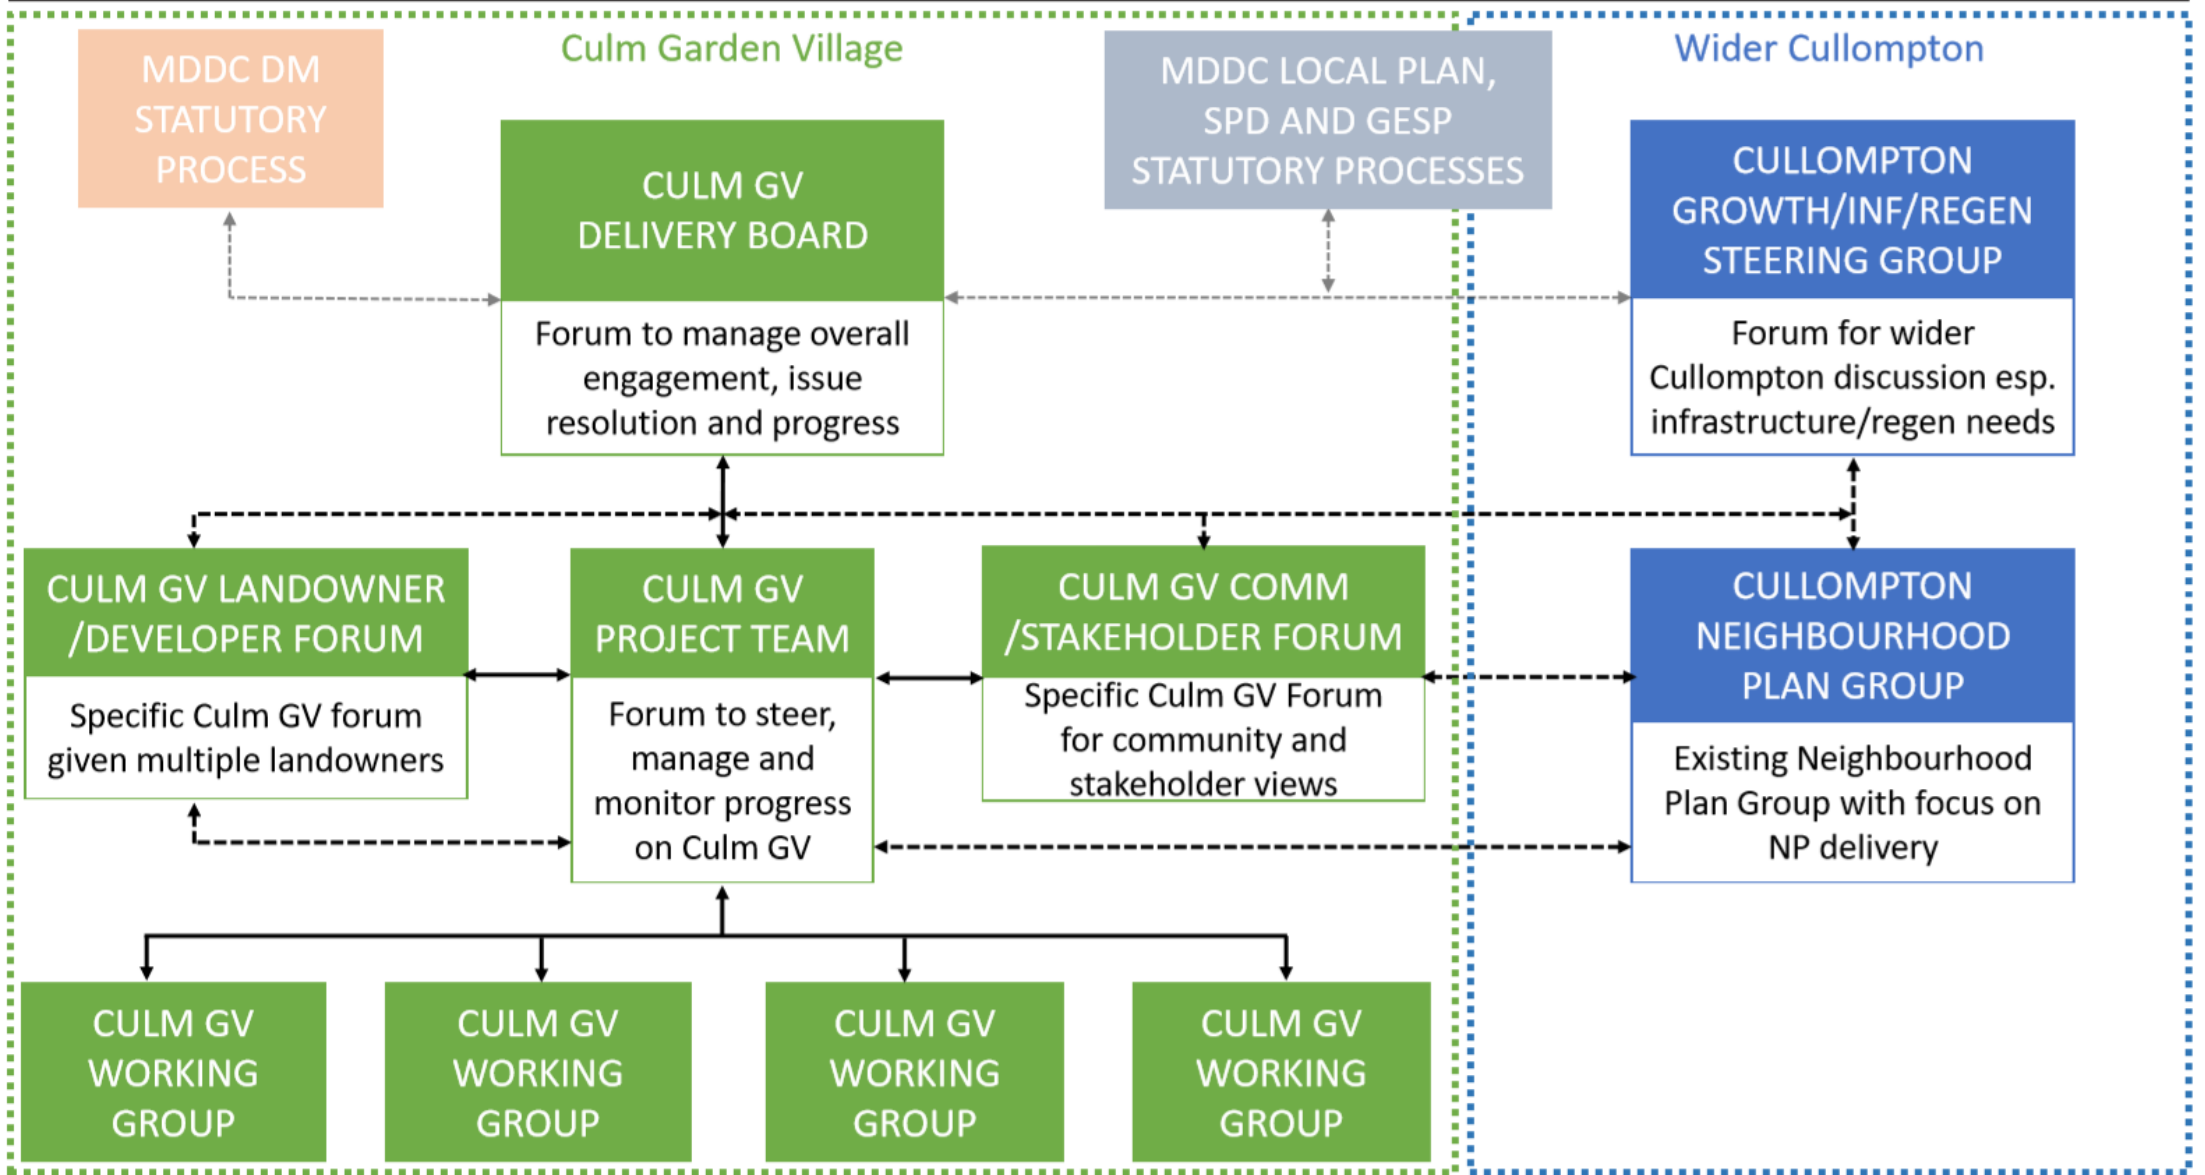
MDDC DM STATUTORY PROCESS

Culm Garden Village

CULM GV DELIVERY BOARD

Forum to manage overall engagement, issue resolution and progress

MDDC LOCAL PLAN, SPD AND GESP STATUTORY PROCESSES

Wider Cullompton

CULLOMPTON GROWTH/INF/REGEN STEERING GROUP

Forum for wider Cullompton discussion esp. infrastructure/regen needs

CULM GV LANDOWNER /DEVELOPER FORUM

Specific Culm GV forum given multiple landowners

CULM GV PROJECT TEAM

Forum to steer, manage and monitor progress on Culm GV

CULM GV COMM /STAKEHOLDER FORUM

Specific Culm GV Forum for community and stakeholder views

CULLOMPTON NEIGHBOURHOOD PLAN GROUP

Existing Neighbourhood Plan Group with focus on NP delivery

CULM GV WORKING GROUP

CULM GV WORKING GROUP

CULM GV WORKING GROUP

CULM GV WORKING GROUP